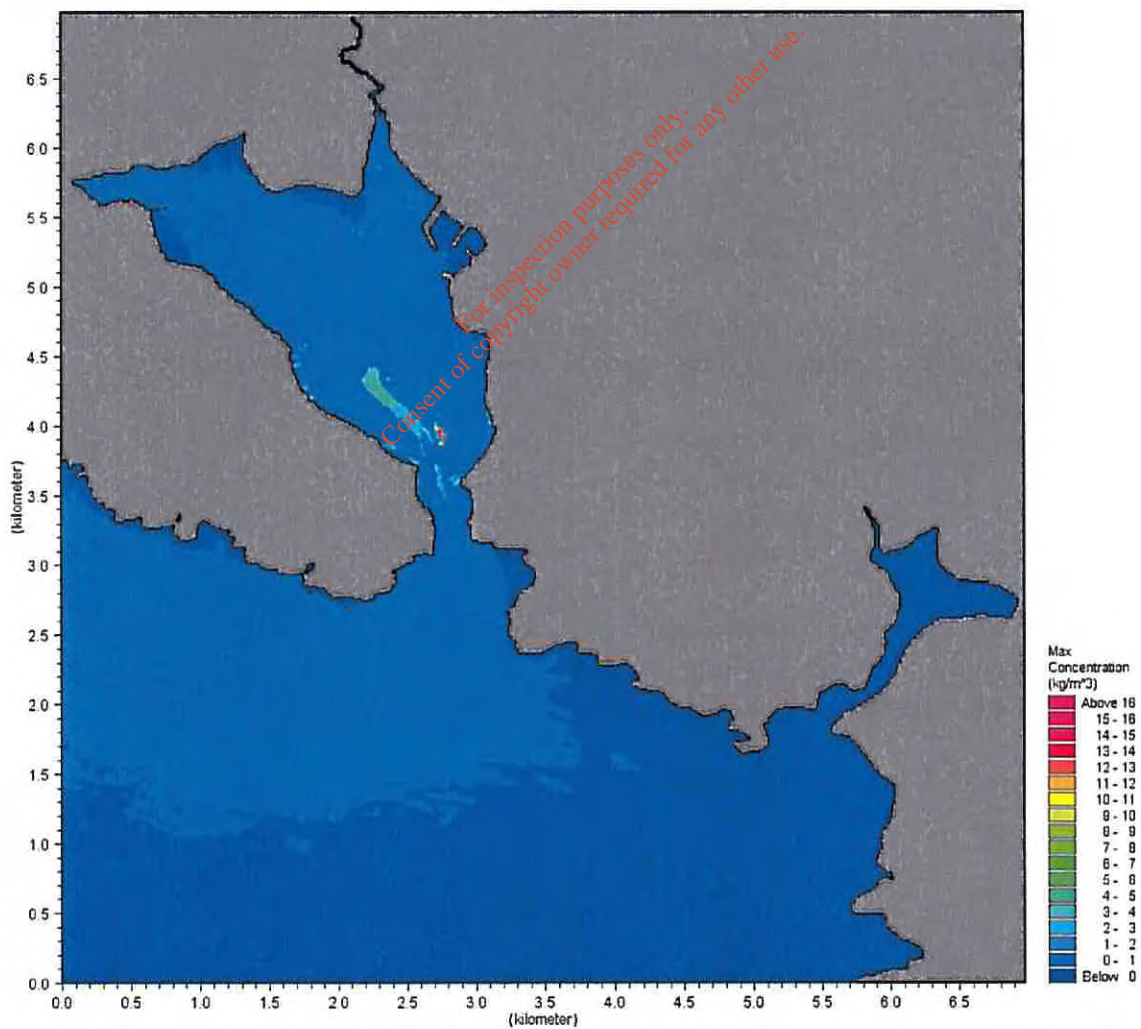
For inspection purposes only.
Consent of copyright owner required for any other use.

6.5
6.0
5.5
5.0
4.5
4.0
3.5
3.0
2.5
2.0
1.5
1.0
0.5
0.0

(kilometer)

0.0 0.5 1.0 1.5 2.0 2.5 3.0 3.5 4.0 4.5 5.0 5.5 6.0 6.5

(kilometer)

Max Concentration (kg/m^3)
Above 16
15 - 16
14 - 15
13 - 14
12 - 13
11 - 12
10 - 11
9 - 10
8 - 9
7 - 8
6 - 7
5 - 6
4 - 5
3 - 4
2 - 3
1 - 2
0 - 1
Below 0